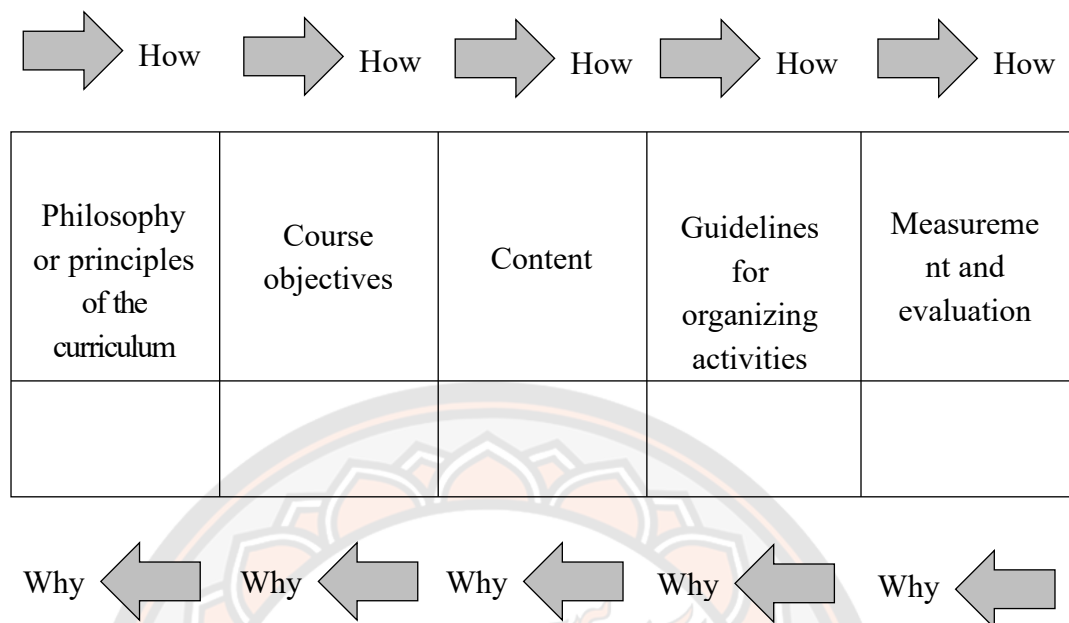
How How How How How

| Philosophy or principles of the curriculum | Course objectives | Content | Guidelines for organizing activities | Measurement and evaluation |
|---|---|---|---|---|
| | | | | |

Why Why Why Why Why